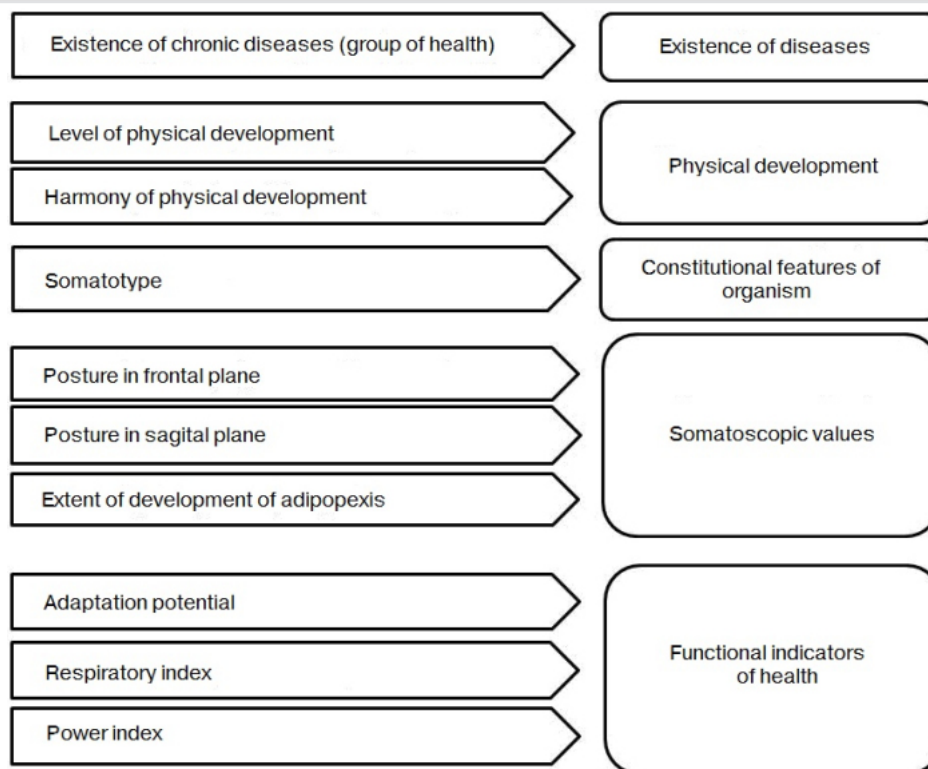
Existence of chronic diseases (group of health)

Existence of diseases

Level of physical development

Harmony of physical development

Physical development

Somatotype

Constitutional features of organism

Posture in frontal plane

Posture in sagital plane

Extent of development of adipopexis

Somatoscopic values

Adaptation potential

Respiratory index

Power index

Functional indicators of health